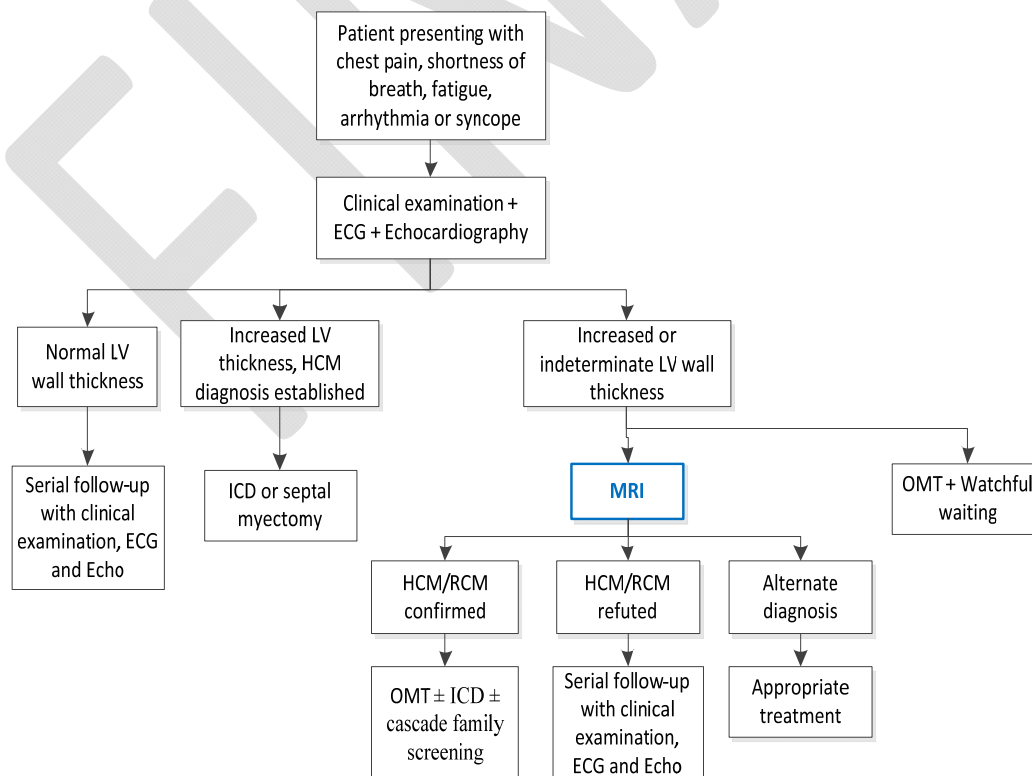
Patient presenting with chest pain, shortness of breath, fatigue, arrhythmia or syncope

Clinical examination + ECG + Echocardiography

Normal LV wall thickness

Increased LV thickness, HCM diagnosis established

Increased or indeterminate LV wall thickness

Serial follow-up with clinical examination, ECG and Echo

ICD or septal myectomy

MRI

OMT + Watchful waiting

HCM/RCM confirmed

HCM/RCM refuted

Alternate diagnosis

OMT $\pm$ ICD $\pm$ cascade family screening

Serial follow-up with clinical examination, ECG and Echo

Appropriate treatment